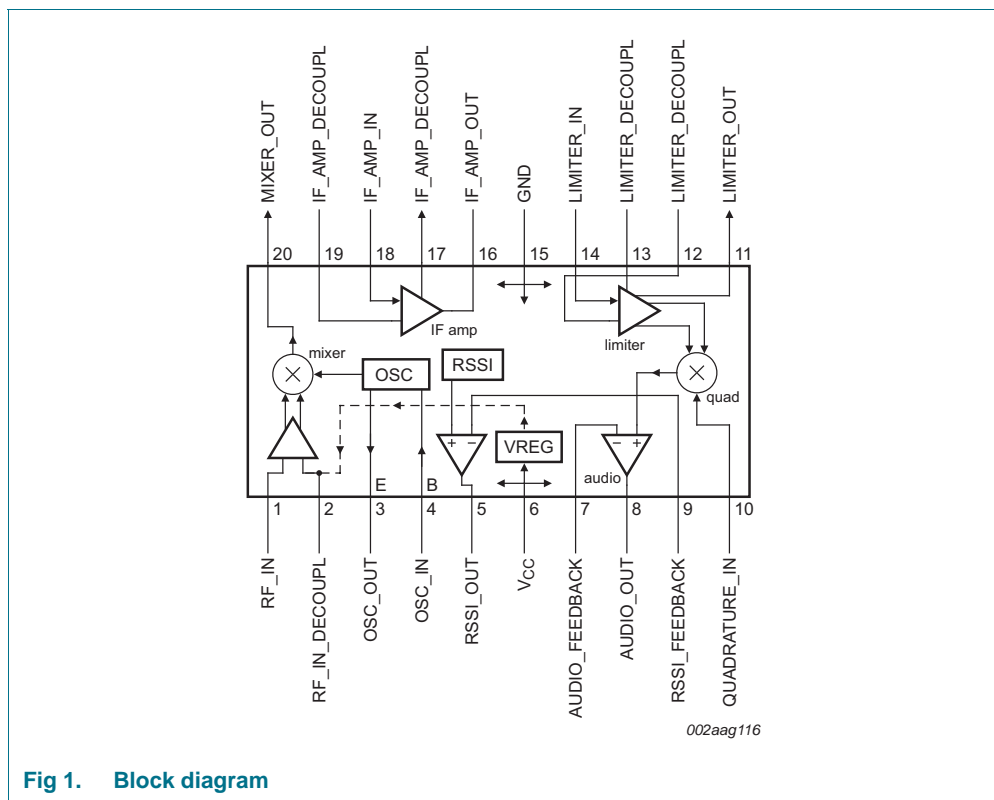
MIXER_OUT
IF_AMP_DECOUPL
IF_AMP_IN
IF_AMP_DECOUPL
IF_AMP_OUT
GND
LIMITER_IN
LIMITER_DECOUPL
LIMITER_DECOUPL
LIMITER_OUT

20 19 18 17 16 15 14 13 12 11

IF amp
limiter
mixer
OSC
RSSI
quad
VREG
audio
E
B

1 2 3 4 5 6 7 8 9 10

RF_IN
RF_IN_DECOUPL
OSC_OUT
OSC_IN
RSSI_OUT
$V_{CC}$
AUDIO_FEEDBACK
AUDIO_OUT
RSSI_FEEDBACK
QUADRATURE_IN

002aag116

Fig 1. Block diagram